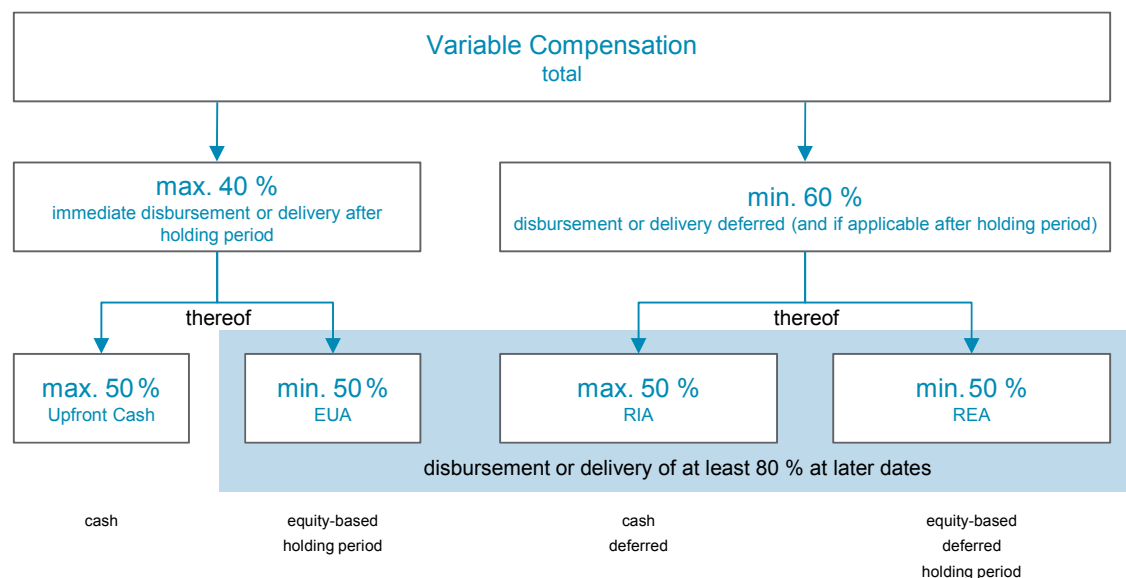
Variable Compensation
total

max. 40 %
immediate disbursement or delivery after holding period

min. 60 %
disbursement or delivery deferred (and if applicable after holding period)

thereof

thereof

max. 50 %
Upfront Cash

min. 50 %
EUA

max. 50 %
RIA

min. 50 %
REA

disbursement or delivery of at least 80 % at later dates

cash

equity-based
holding period

cash
deferred

equity-based
deferred
holding period